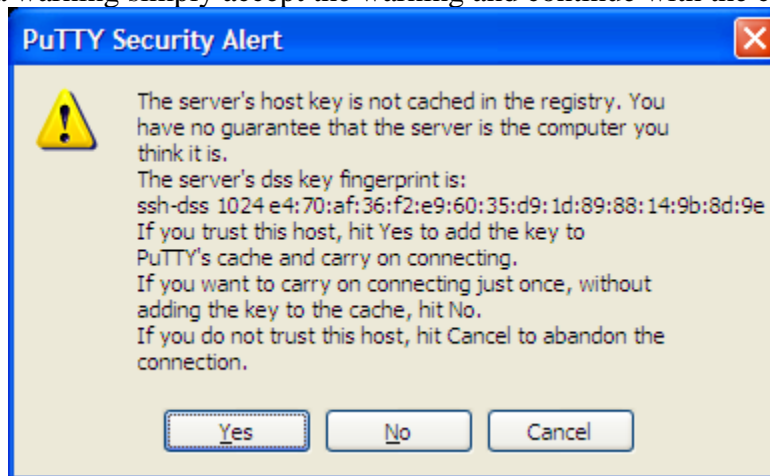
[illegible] warning simply accept the warning and continue with the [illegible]

PuTTY Security Alert

The server's host key is not cached in the registry. You have no guarantee that the server is the computer you think it is.
The server's dss key fingerprint is:
ssh-dss 1024 e4:70:af:36:f2:e9:60:35:d9:1d:89:88:14:9b:8d:9e
If you trust this host, hit Yes to add the key to PuTTY's cache and carry on connecting.
If you want to carry on connecting just once, without adding the key to the cache, hit No.
If you do not trust this host, hit Cancel to abandon the connection.

Yes No Cancel